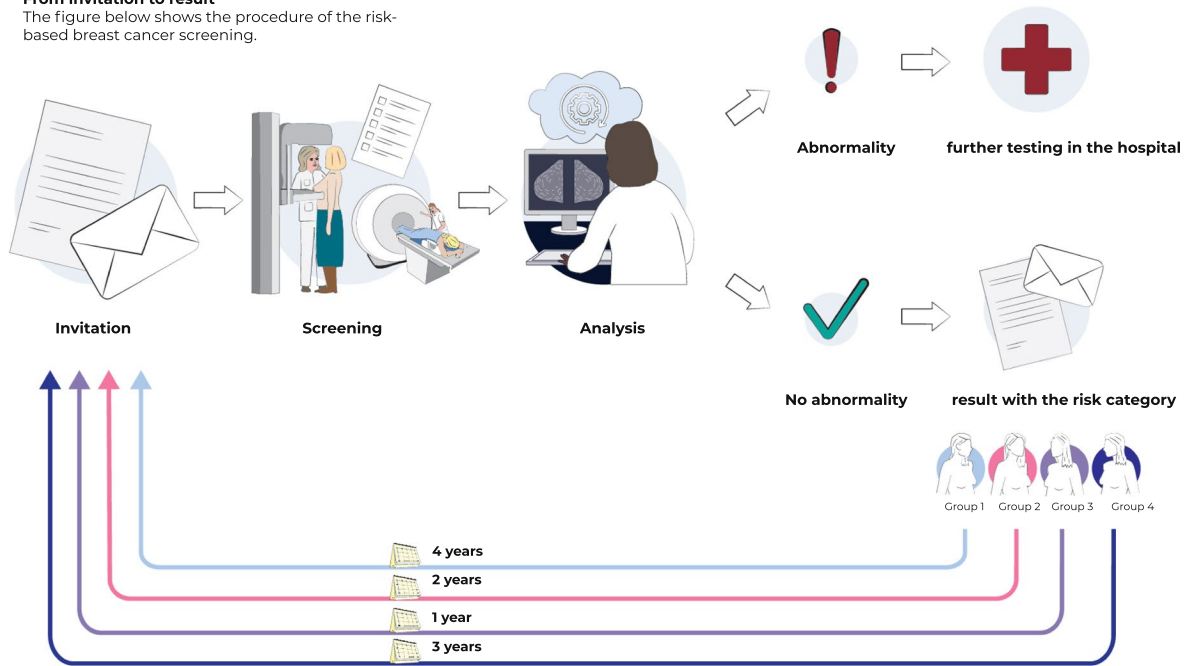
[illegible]
The figure below shows the procedure of the risk-based breast cancer screening.

Invitation

Screening

Analysis

Abnormality

further testing in the hospital

No abnormality

result with the risk category

Group 1 Group 2 Group 3 Group 4

4 years

2 years

1 year

3 years